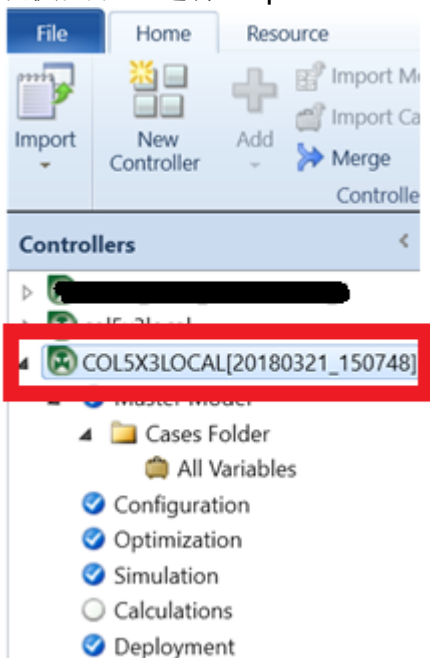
File
Home
Resource

Import
New Controller
Add
Import M
Import Ca
Merge
Controlle

Controllers

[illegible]
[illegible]
COL5X3LOCAL[20180321_150748]
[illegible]
Cases Folder
All Variables
Configuration
Optimization
Simulation
Calculations
Deployment